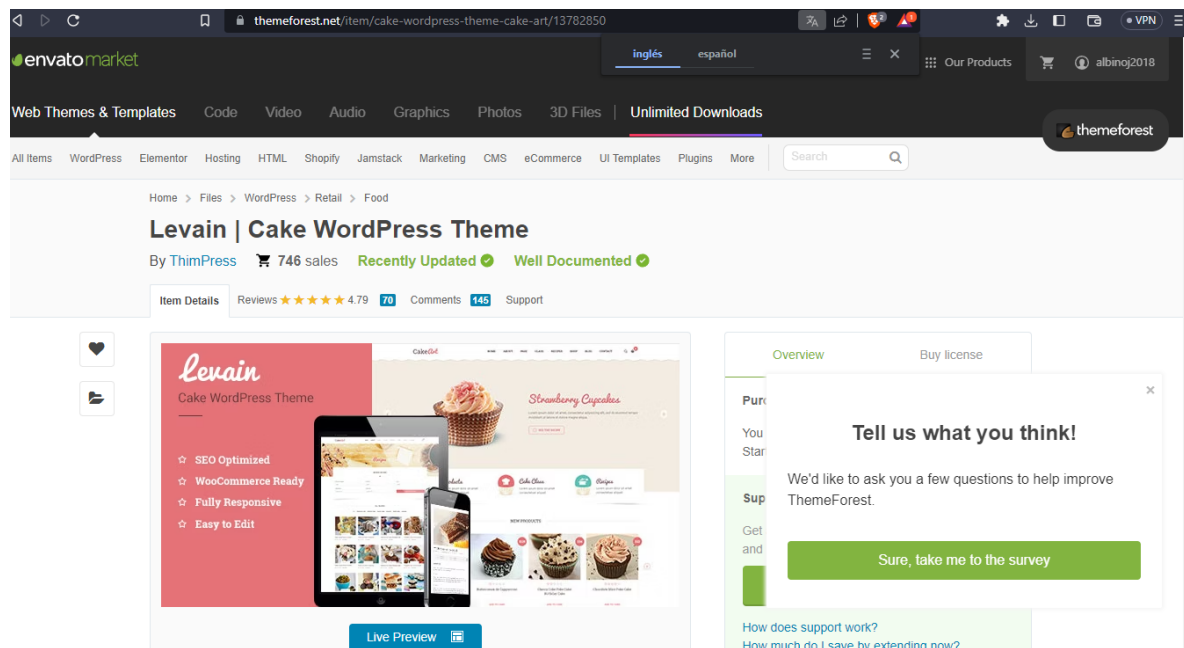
themeforest.net/item/cake-wordpress-theme-cake-art/13782850

VPN

inglés español

envatomarket

Our Products albinoj2018

Web Themes & Templates Code Video Audio Graphics Photos 3D Files Unlimited Downloads

themeforest

All Items WordPress Elementor Hosting HTML Shopify Jamstack Marketing CMS eCommerce UI Templates Plugins More

Search

Home > Files > WordPress > Retail > Food

Levain | Cake WordPress Theme

By ThimPress 746 sales Recently Updated Well Documented

Item Details Reviews 4.79 70 Comments 145 Support

Levain

Cake WordPress Theme

SEO Optimized
WooCommerce Ready
Fully Responsive
Easy to Edit

Strawberry Cupcakes

Cake Class Recipes

NEW PRODUCTS

Live Preview

Overview Buy license

Purc

You
Star

Sup

Get
and

How does support work?
How much do I save by extending now?

Tell us what you think!

We'd like to ask you a few questions to help improve ThemeForest.

Sure, take me to the survey